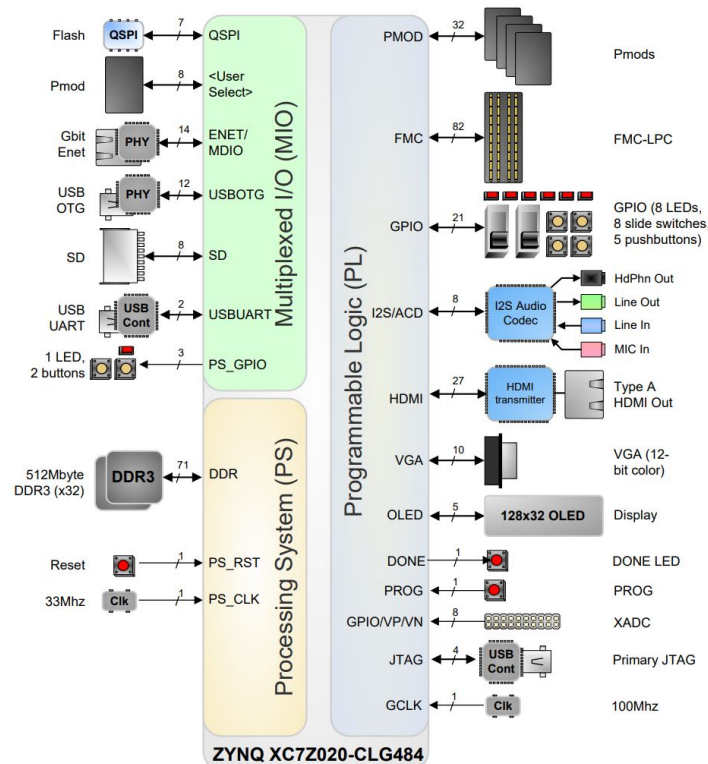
Flash
QSPI
7
QSPI

Pmod
8
<User Select>

Gbit Enet
PHY
14
ENET/ MDIO

USB OTG
PHY
12
USBOTG

SD
8
SD

USB UART
USB Cont
2
USBUART

1 LED, 2 buttons
3
PS_GPIO

Multiplexed I/O (MIO)

512Mbyte DDR3 (x32)
DDR3
71
DDR

Reset
1
PS_RST

33Mhz
Clk
1
PS_CLK

Processing System (PS)

Programmable Logic (PL)

PMOD
32
Pmods

FMC
82
FMC-LPC

GPIO
21
GPIO (8 LEDs, 8 slide switches, 5 pushbuttons)

I2S/ACD
8
I2S Audio Codec
HdPhn Out
Line Out
Line In
MIC In

HDMI
27
HDMI transmitter
Type A HDMI Out

VGA
10
VGA (12-bit color)

OLED
5
128x32 OLED
Display

DONE
1
DONE LED

PROG
1
PROG

GPIO/VP/VN
8
XADC

JTAG
4
USB Cont
Primary JTAG

GCLK
1
Clk
100Mhz

ZYNQ XC7Z020-CLG484